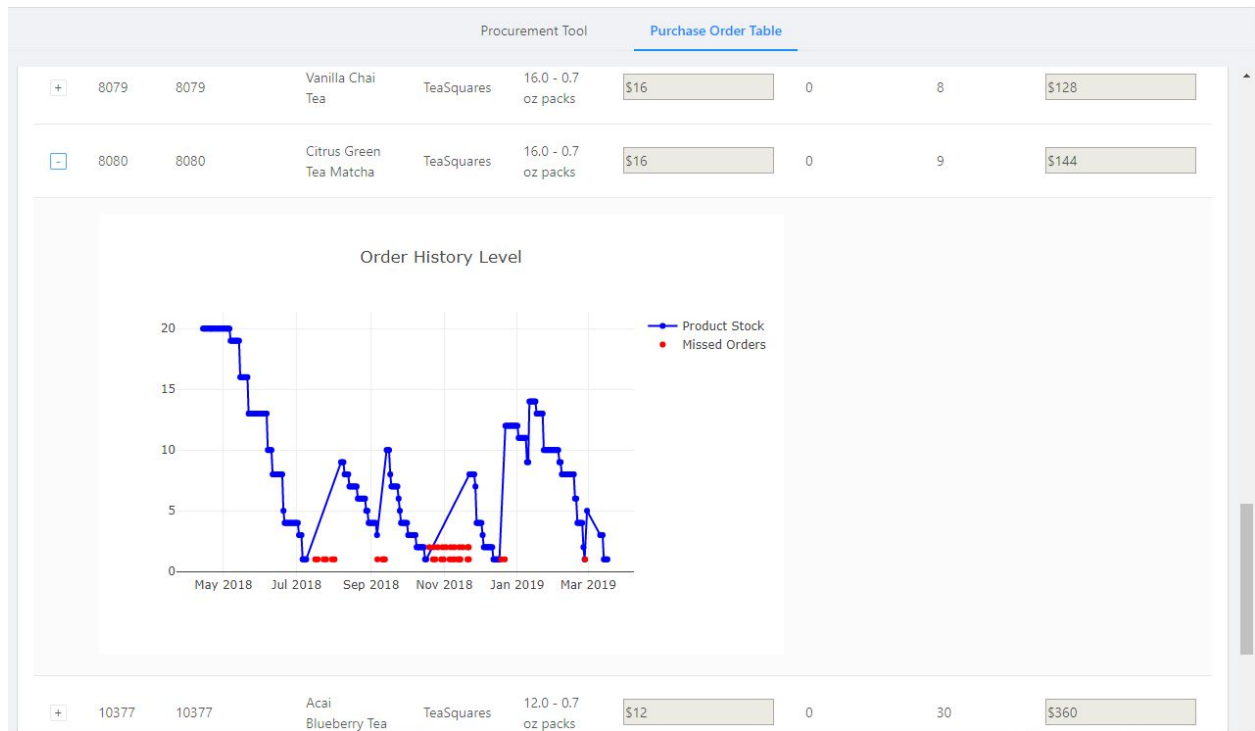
Procurement Tool Purchase Order Table

| + | 8079 | 8079 | Vanilla Chai Tea | TeaSquares | 16.0 - 0.7 oz packs | $16 | 0 | 8 | $128 |
|---|---|---|---|---|---|---|---|---|---|
| - | 8080 | 8080 | Citrus Green Tea Matcha | TeaSquares | 16.0 - 0.7 oz packs | $16 | 0 | 9 | $144 |

Order History Level

Product Stock
Missed Orders

20
15
10
5
0

May 2018 Jul 2018 Sep 2018 Nov 2018 Jan 2019 Mar 2019

| + | 10377 | 10377 | Acai Blueberry Tea | TeaSquares | 12.0 - 0.7 oz packs | $12 | 0 | 30 | $360 |
|---|---|---|---|---|---|---|---|---|---|